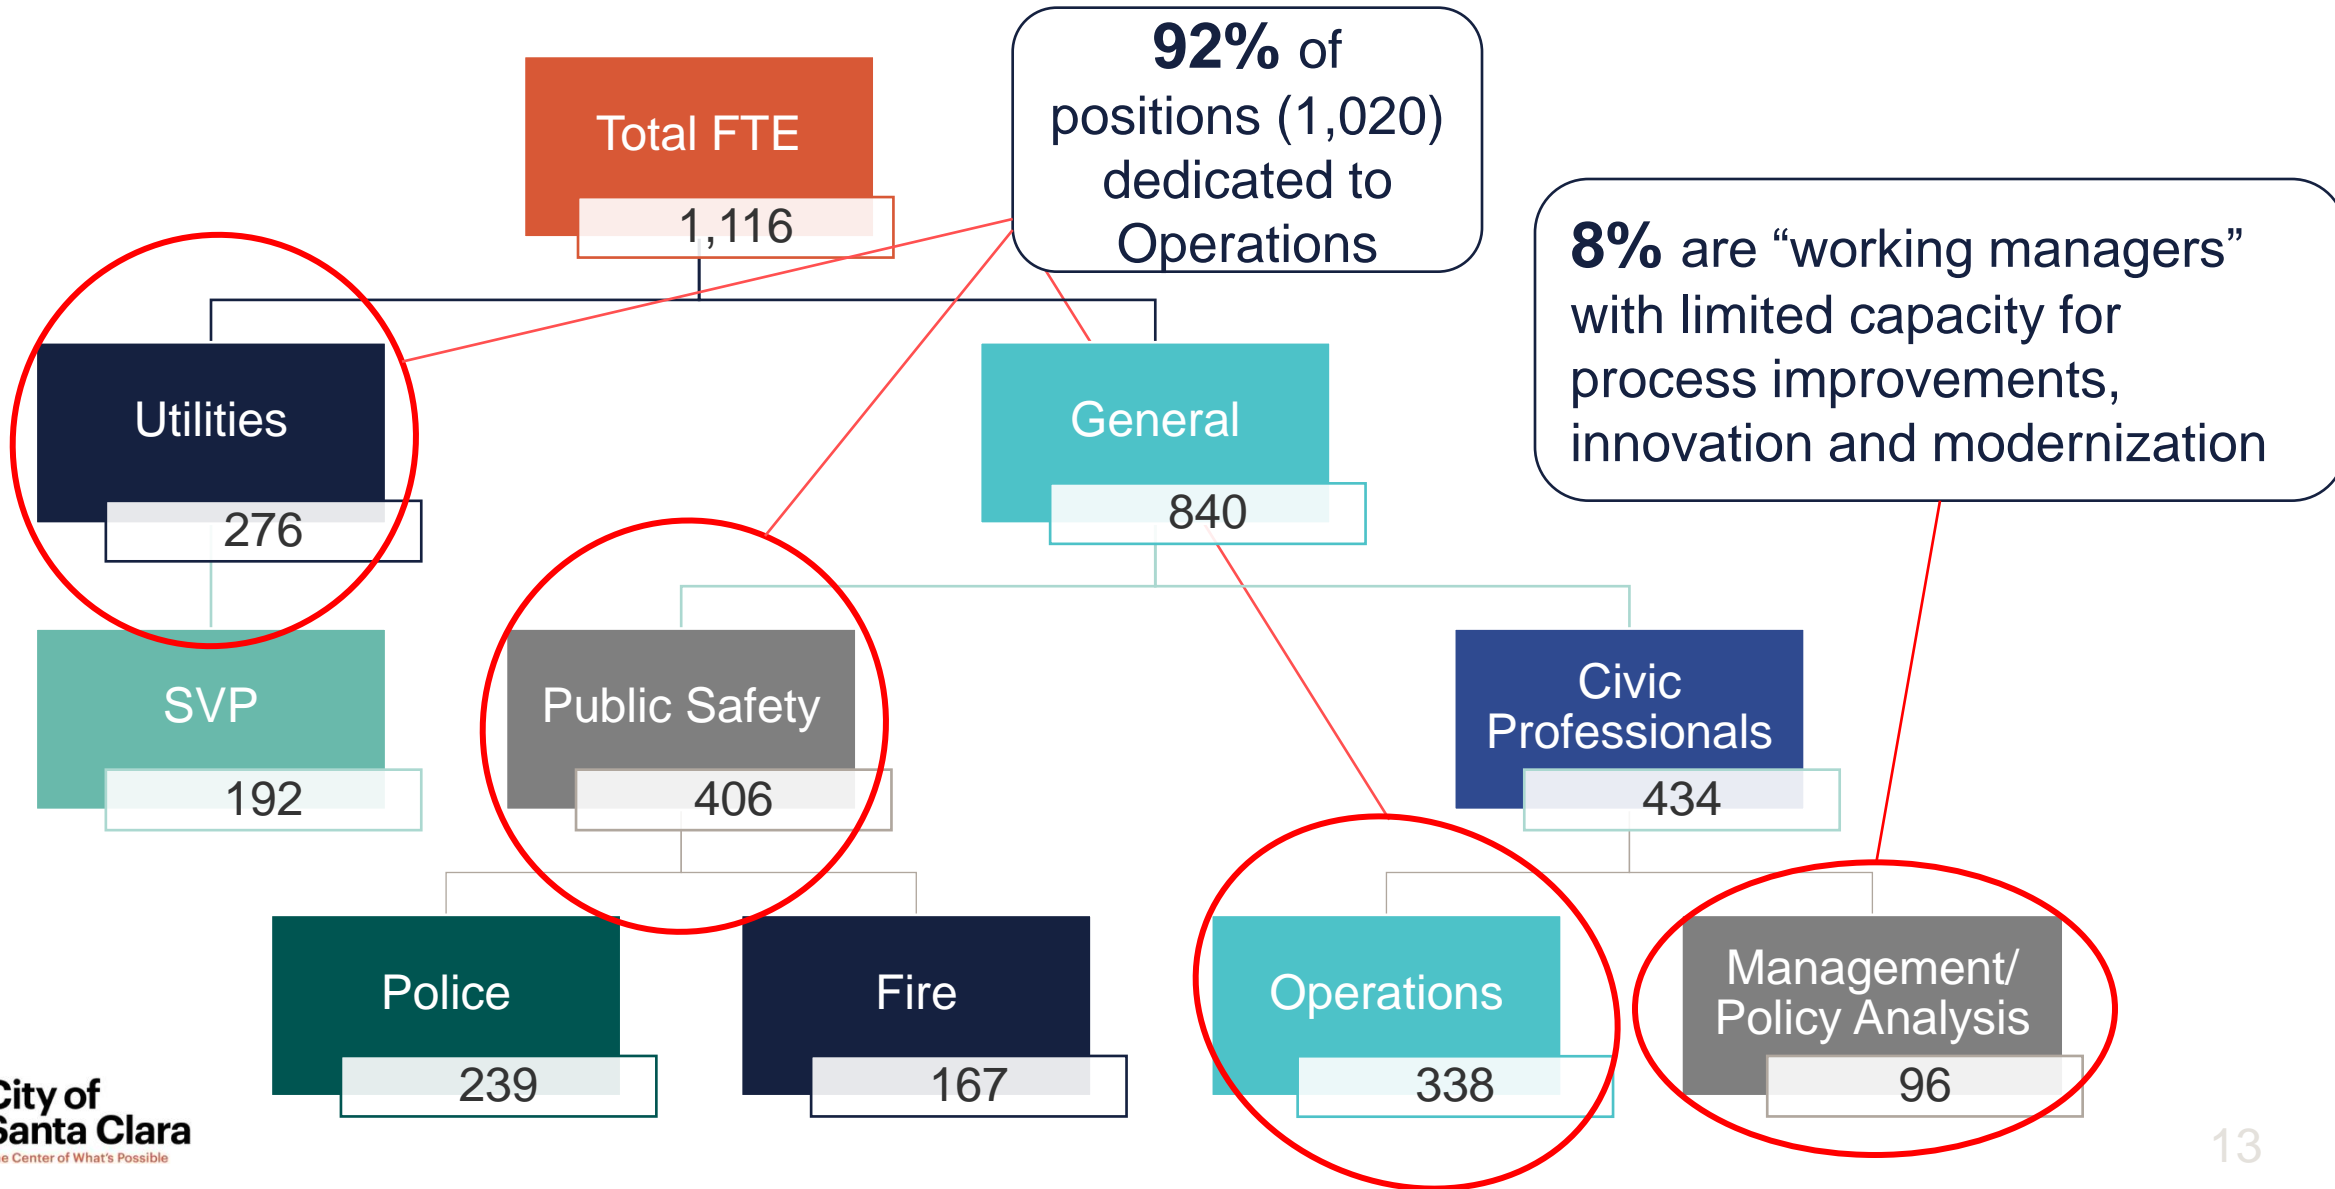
Total FTE
1,116

92% of positions (1,020) dedicated to Operations

8% are “working managers” with limited capacity for process improvements, innovation and modernization

Utilities
276

General
840

SVP
192

Public Safety
406

Civic Professionals
434

Police
239

Fire
167

Operations
338

Management/ Policy Analysis
96

City of Santa Clara
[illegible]e Center of What's Possible

13